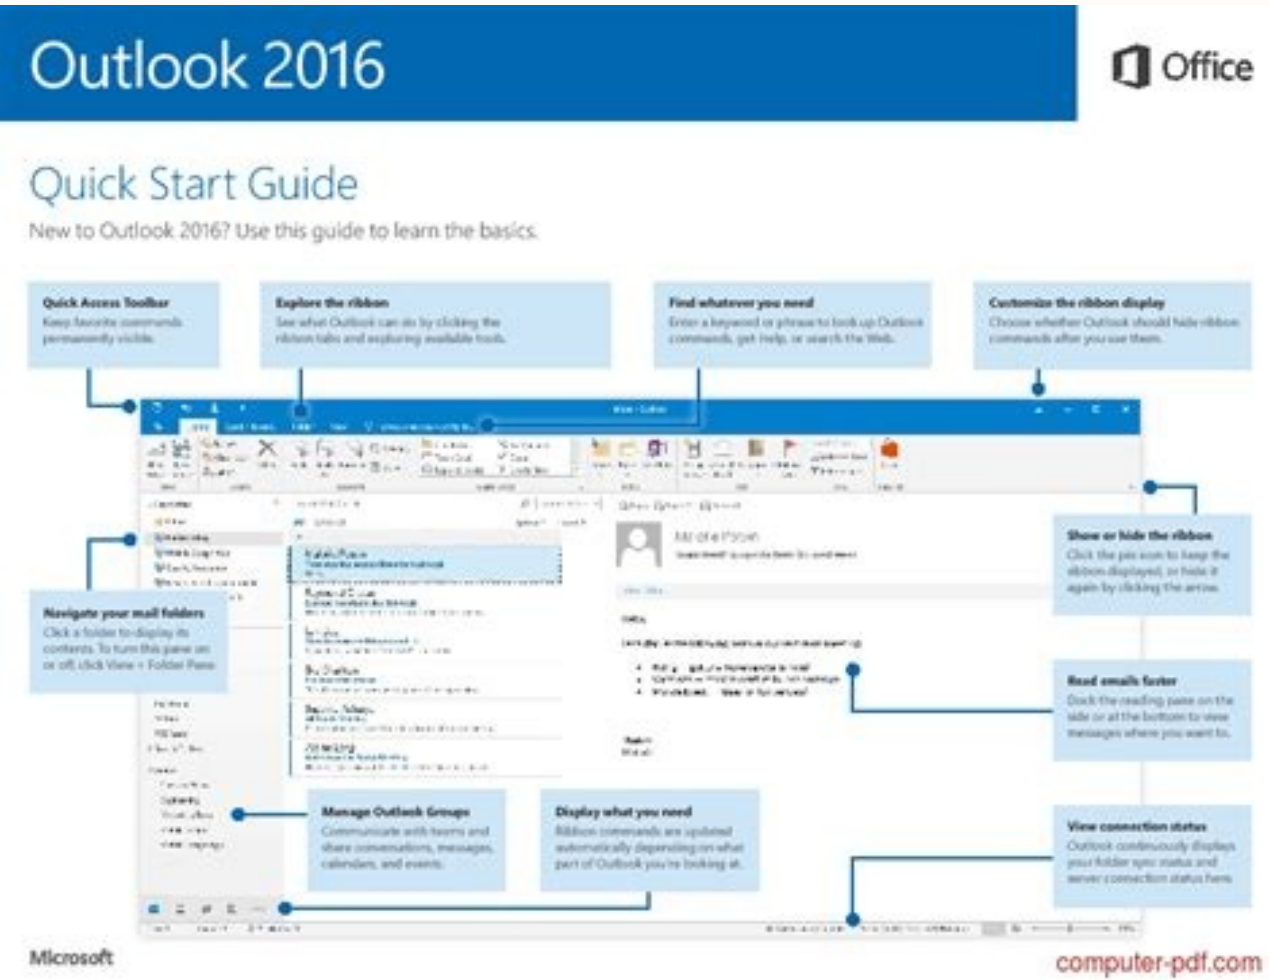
Outlook 2016

Office

Quick Start Guide

New to Outlook 2016? Use this guide to learn the basics.

Quick Access Toolbar
Keep favorite commands permanently visible.

Explore the ribbon
See what Outlook can do by clicking the ribbon tabs and exploring available tools.

Find whatever you need
Enter a keyword or phrase to look up Outlook commands, get Help, or search the Web.

Customize the ribbon display
Choose whether Outlook should hide ribbon commands after you use them.

Show or hide the ribbon
Click the pin icon to keep the ribbon displayed, or hide it again by clicking the arrow.

Navigate your mail folders
Click a folder to display its contents. To turn this pane on or off, click View > Folder Pane.

Read emails faster
Dock the reading pane on the side or at the bottom to view messages where you want to.

Manage Outlook Groups
Communicate with teams and share conversations, messages, calendars, and events.

Display what you need
Ribbon commands are updated automatically depending on what part of Outlook you're looking at.

View connection status
Outlook continuously displays your folder sync status and server connection status here.

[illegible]

Microsoft

computer-pdf.com